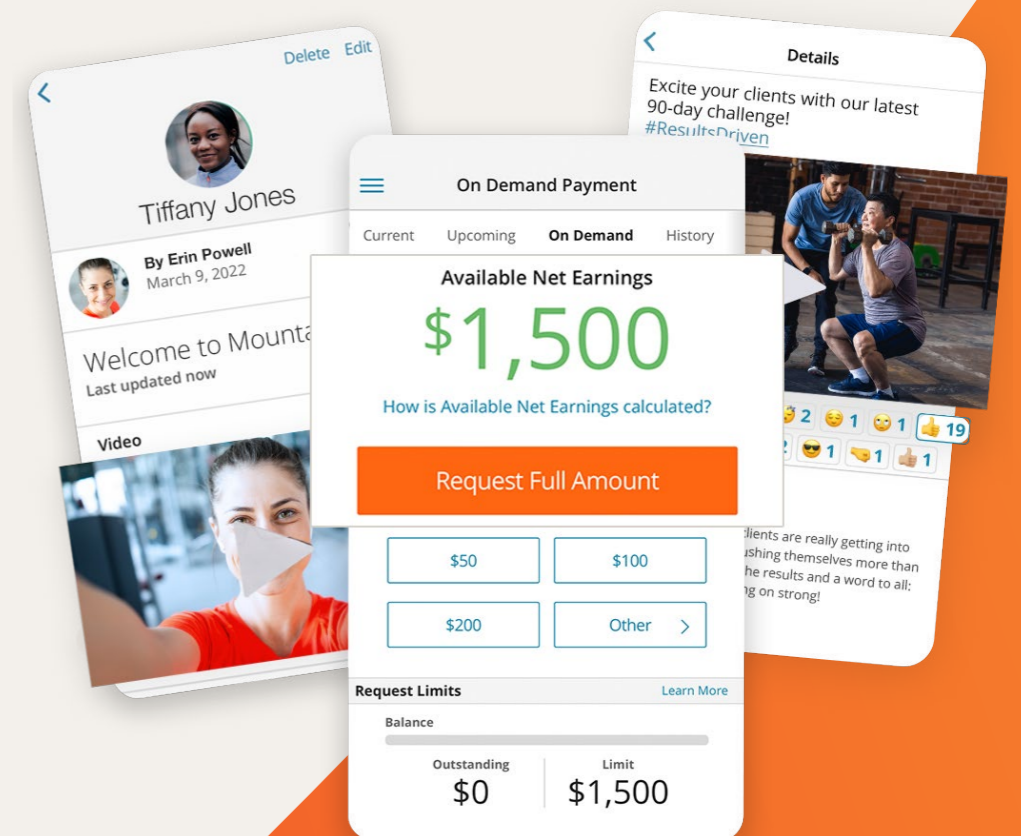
Delete Edit

Tiffany Jones

By Erin Powell
March 9, 2022

Welcome to Mounta

Last updated now

Video

On Demand Payment

Current Upcoming On Demand History

Available Net Earnings

$1,500

How is Available Net Earnings calculated?

Request Full Amount

$50 $100

$200 Other

Request Limits Learn More

Balance

Outstanding
$0

Limit
$1,500

Details

Excite your clients with our latest 90-day challenge!
#ResultsDriven

2 1 1 19

1 1 1

clients are really getting into
ushing themselves more than
he results and a word to all:
ng on strong!